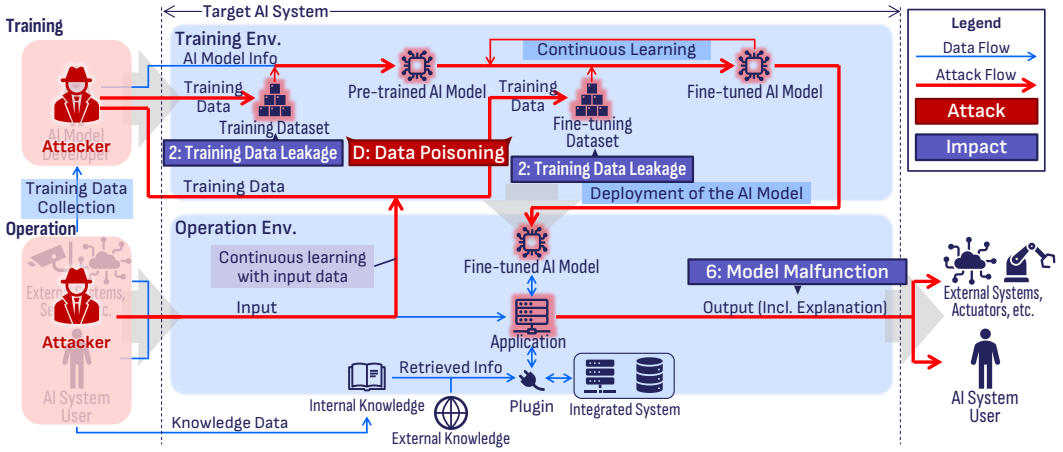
Target AI System

Legend
Data Flow
Attack Flow
Attack
Impact

Training
Training Env.
AI Model Info
Continuous Learning
Training Data
Pre-trained AI Model
Training Data
Fine-tuned AI Model
Training Dataset
Fine-tuning Dataset
AI Model Developer
Attacker
2: Training Data Leakage
D: Data Poisoning
2: Training Data Leakage
Training Data
Deployment of the AI Model
Training Data Collection
Operation
Operation Env.
Continuous learning with input data
Fine-tuned AI Model
6: Model Malfunction
External Systems, Se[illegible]tc.
Attacker
Input
Application
Output (Incl. Explanation)
External Systems, Actuators, etc.
AI System User
Retrieved Info
Internal Knowledge
Plugin
Integrated System
AI System User
Knowledge Data
External Knowledge